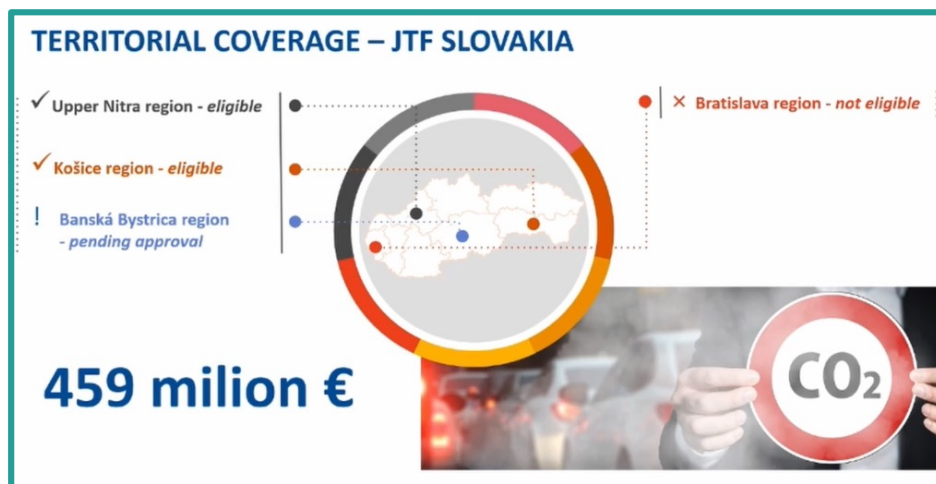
TERRITORIAL COVERAGE – JTF SLOVAKIA

✓ Upper Nitra region - *eligible*

✓ Košice region - *eligible*

! Banská Bystrica region - *pending approval*

× Bratislava region - *not eligible*

459 milion €

$CO_2$